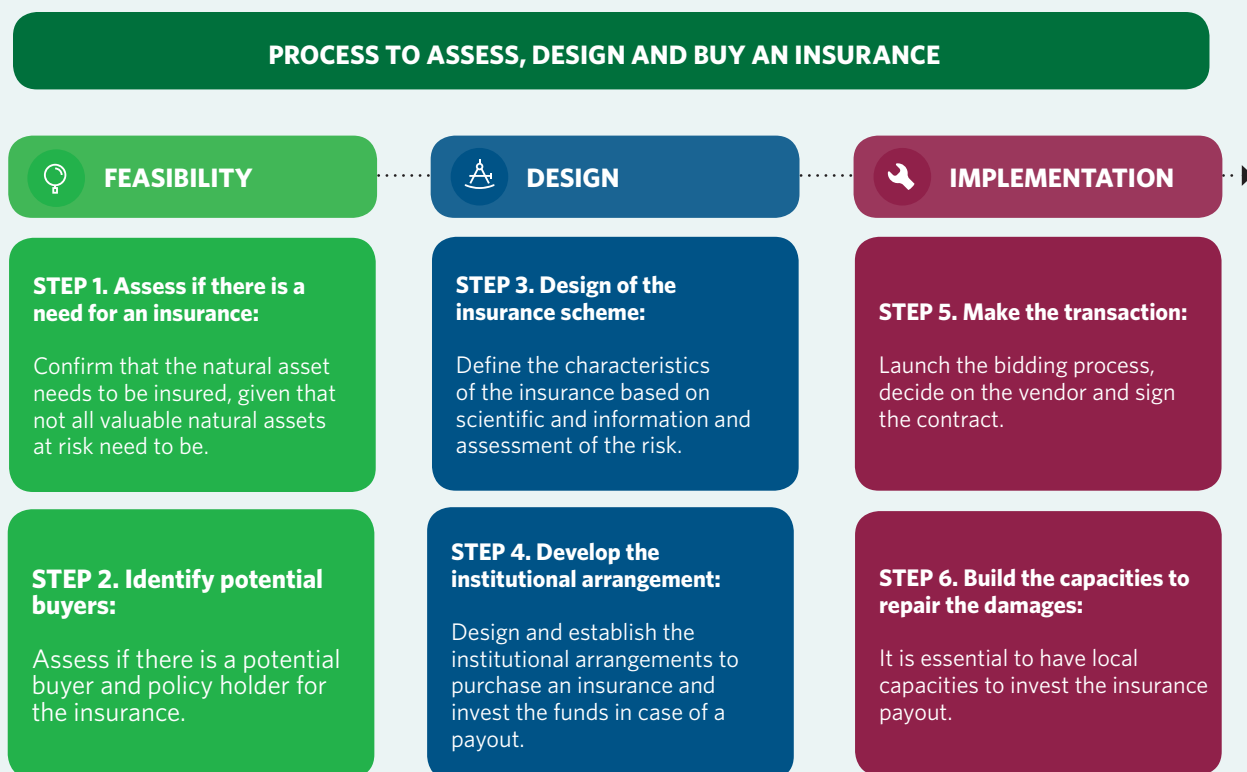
PROCESS TO ASSESS, DESIGN AND BUY AN INSURANCE

FEASIBILITY

STEP 1. Assess if there is a need for an insurance:

Confirm that the natural asset needs to be insured, given that not all valuable natural assets at risk need to be.

STEP 2. Identify potential buyers:

Assess if there is a potential buyer and policy holder for the insurance.

DESIGN

STEP 3. Design of the insurance scheme:

Define the characteristics of the insurance based on scientific and information and assessment of the risk.

STEP 4. Develop the institutional arrangement:

Design and establish the institutional arrangements to purchase an insurance and invest the funds in case of a payout.

IMPLEMENTATION

STEP 5. Make the transaction:

Launch the bidding process, decide on the vendor and sign the contract.

STEP 6. Build the capacities to repair the damages:

It is essential to have local capacities to invest the insurance payout.